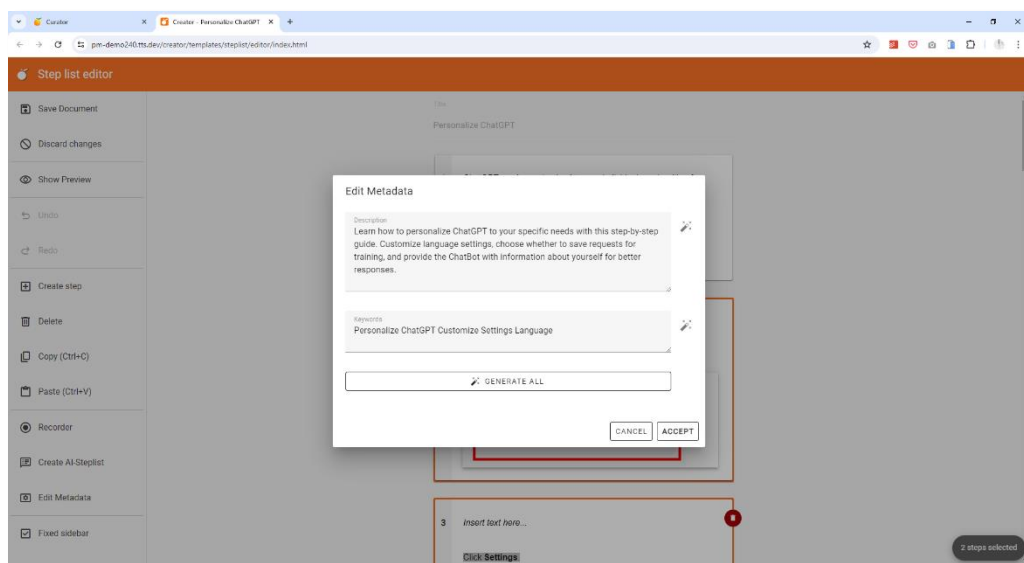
Curator
Creator - Personalize ChatGPT
pm-demo240.tts.dev/creator/templates/steplist/editor/index.html

Step list editor

Save Document
Discard changes
Show Preview
Undo
Redo
Create step
Delete
Copy (Ctrl+C)
Paste (Ctrl+V)
Recorder
Create AI-Steplist
Edit Metadata
Fixed sidebar

Title
Personalize ChatGPT

Edit Metadata

Description
Learn how to personalize ChatGPT to your specific needs with this step-by-step guide. Customize language settings, choose whether to save requests for training, and provide the ChatBot with information about yourself for better responses.

Keywords
Personalize ChatGPT Customize Settings Language

GENERATE ALL

CANCEL
ACCEPT

3 Insert text here...
Click Settings

2 steps selected